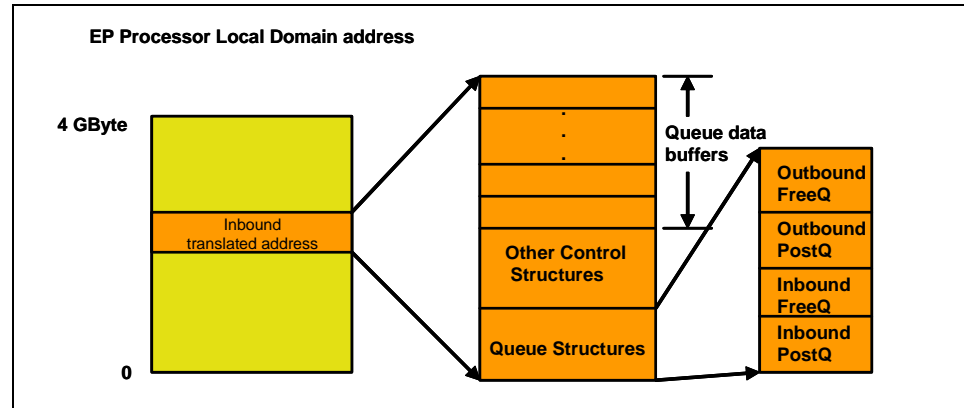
EP Processor Local Domain address

4 GByte

Inbound translated address

0

.
.
.

Queue data buffers

Other Control Structures

Queue Structures

Outbound FreeQ

Outbound PostQ

Inbound FreeQ

Inbound PostQ